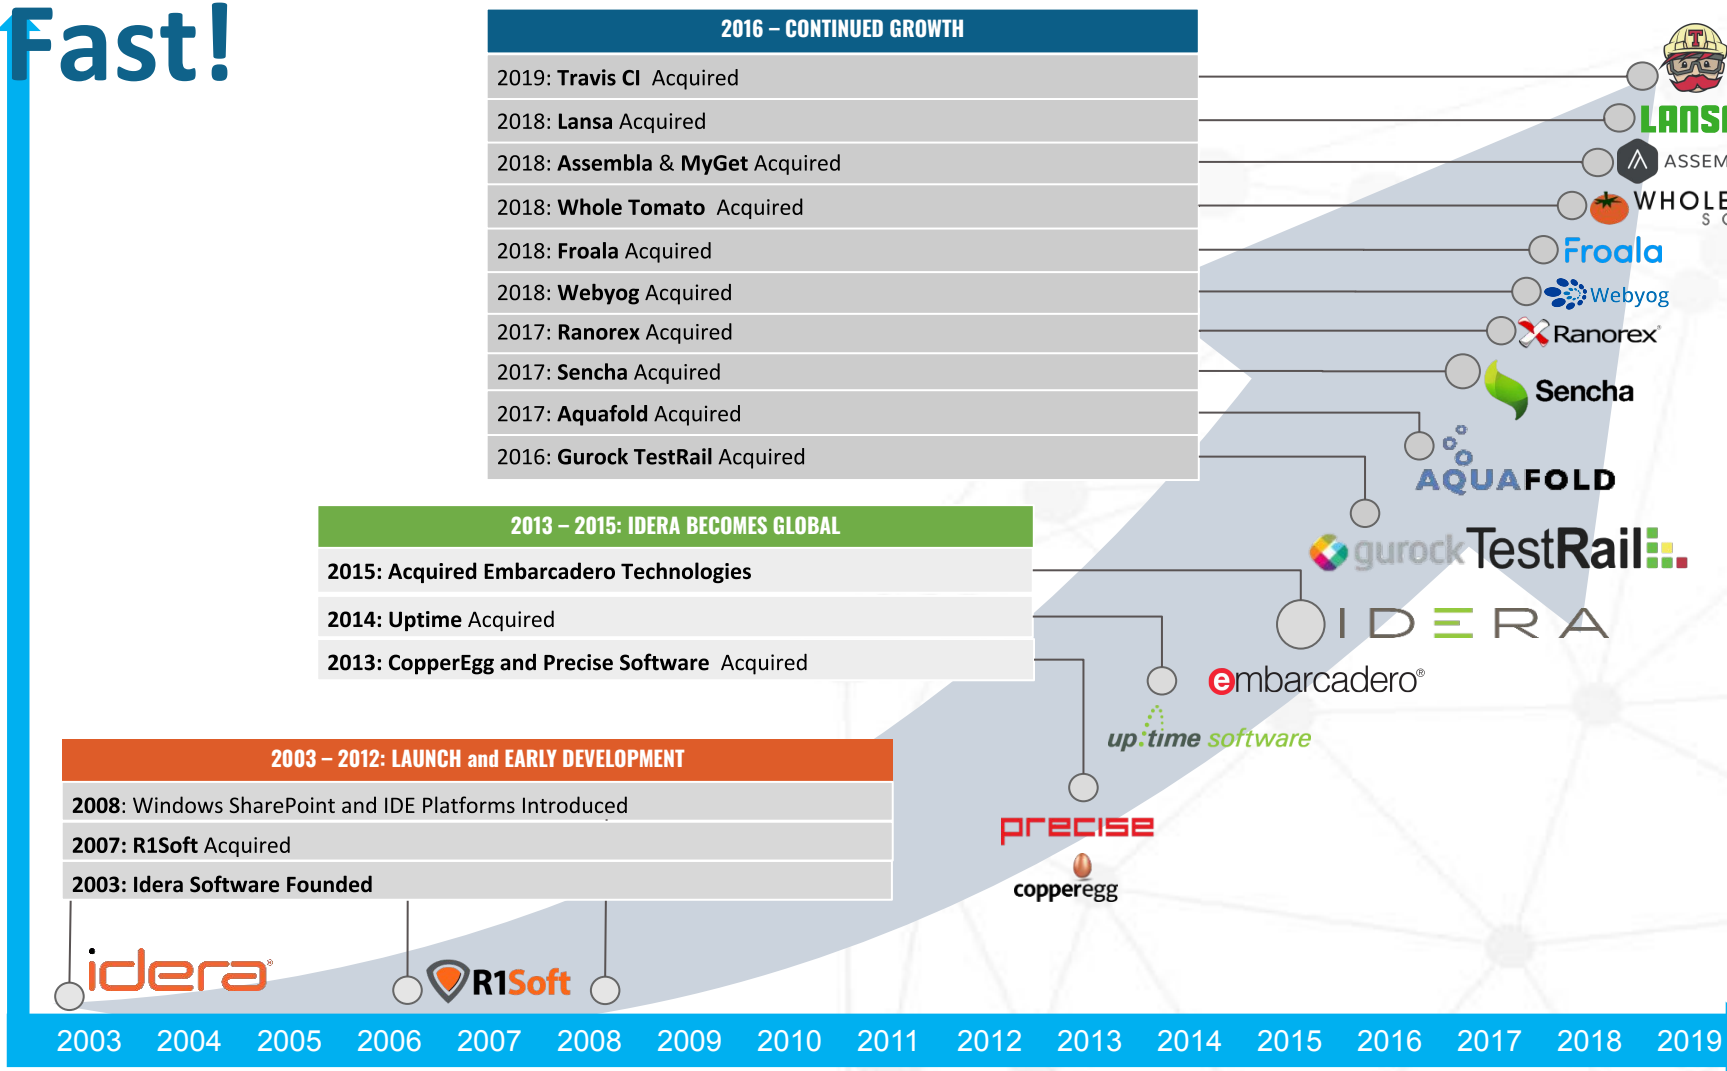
Fast!

2016 – CONTINUED GROWTH

2019: Travis CI Acquired

2018: Lansa Acquired

2018: Assembla & MyGet Acquired

2018: Whole Tomato Acquired

2018: Froala Acquired

2018: Webyog Acquired

2017: Ranorex Acquired

2017: Sencha Acquired

2017: Aquafold Acquired

2016: Gurock TestRail Acquired

2013 – 2015: IDERA BECOMES GLOBAL

2015: Acquired Embarcadero Technologies

2014: Uptime Acquired

2013: CopperEgg and Precise Software Acquired

2003 – 2012: LAUNCH and EARLY DEVELOPMENT

2008: Windows SharePoint and IDE Platforms Introduced

2007: R1Soft Acquired

2003: Idera Software Founded

LANS

ASSEM

WHOLE

Froala

Webyog

Ranorex

Sencha

AQUAFOLD

gurock TestRail

IDERA

embarcadero

up.time software

precise

copperegg

idera

R1Soft

2003 2004 2005 2006 2007 2008 2009 2010 2011 2012 2013 2014 2015 2016 2017 2018 2019